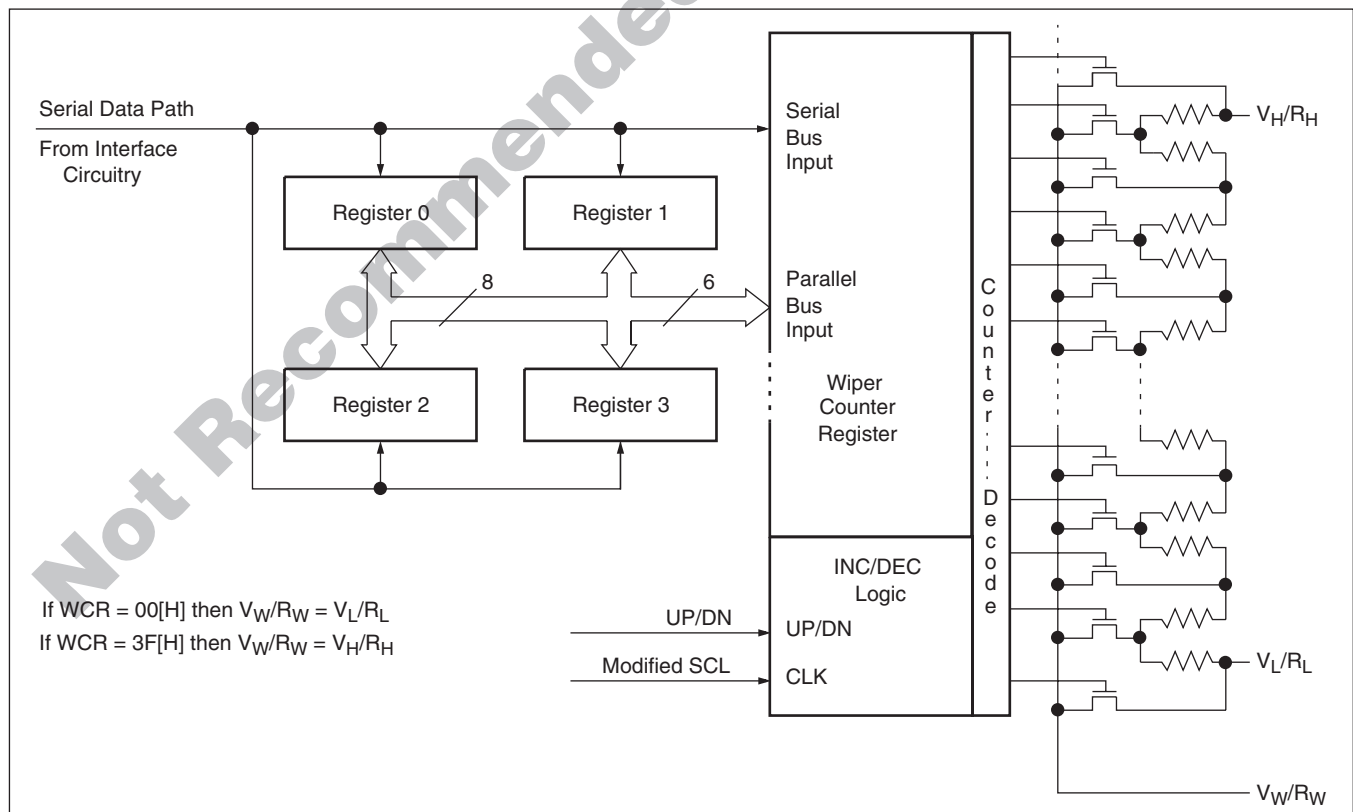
Not Recommended

Serial Data Path

From Interface Circuitry

Register 0

Register 1

Register 2

Register 3

8

6

Serial Bus Input

Parallel Bus Input

Wiper Counter Register

INC/DEC Logic

UP/DN

CLK

Counter Decode

$V_H/R_H$

$V_L/R_L$

$V_W/R_W$

If WCR = 00[H] then $V_W/R_W = V_L/R_L$

If WCR = 3F[H] then $V_W/R_W = V_H/R_H$

UP/DN

Modified SCL